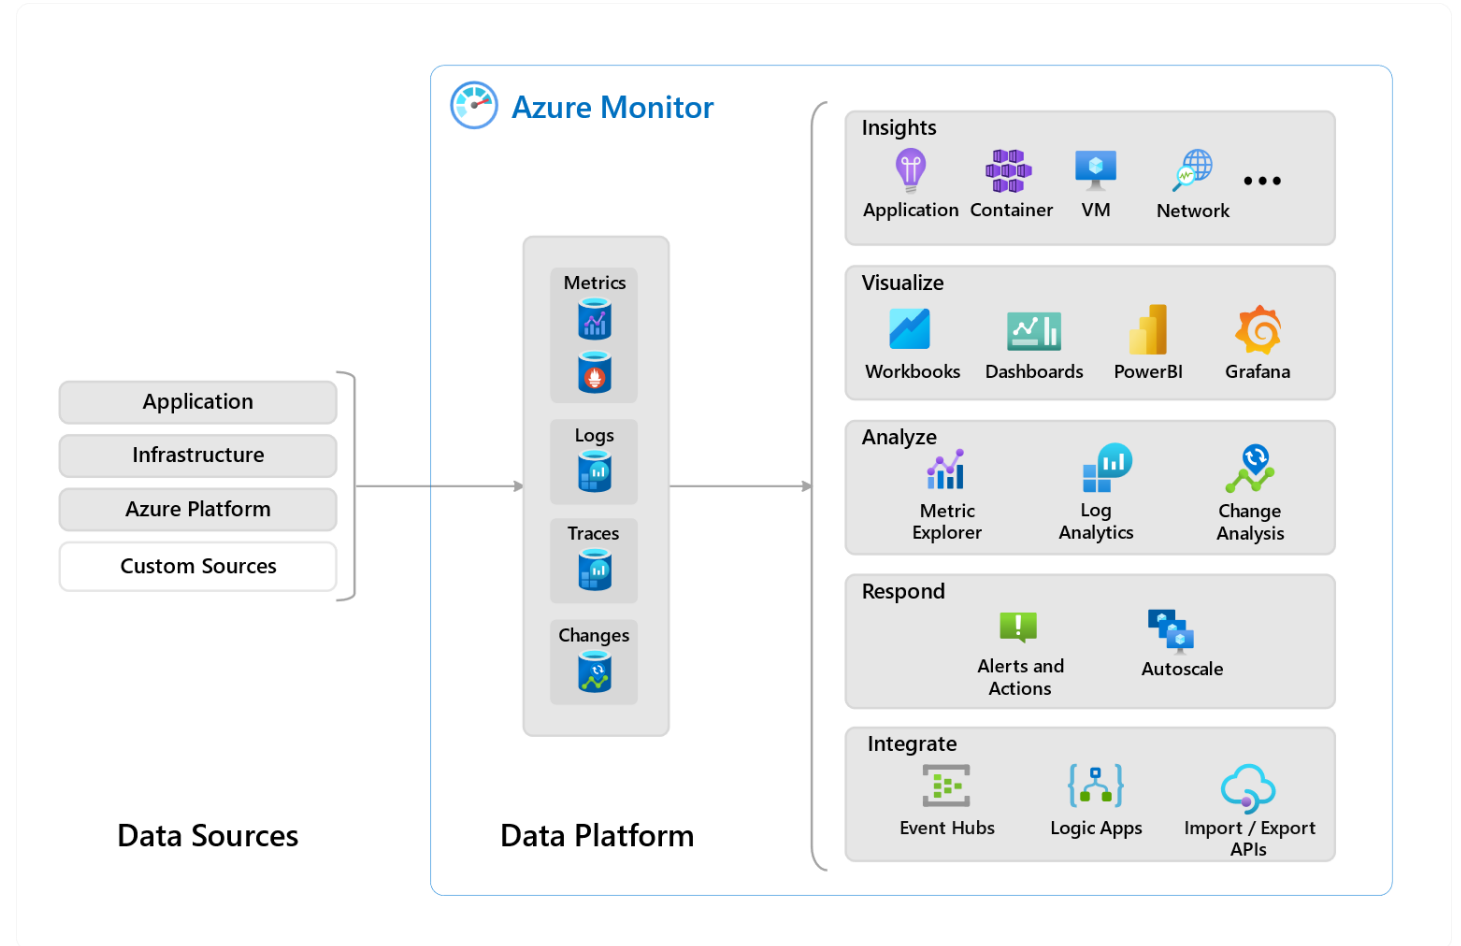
Azure Monitor

Application
Infrastructure
Azure Platform
Custom Sources

Data Sources

Metrics
Logs
Traces
Changes

Data Platform

Insights
Application Container VM Network •••

Visualize
Workbooks Dashboards PowerBI Grafana

Analyze
Metric Explorer
Log Analytics
Change Analysis

Respond
Alerts and Actions
Autoscale

Integrate
Event Hubs
Logic Apps
Import / Export APIs